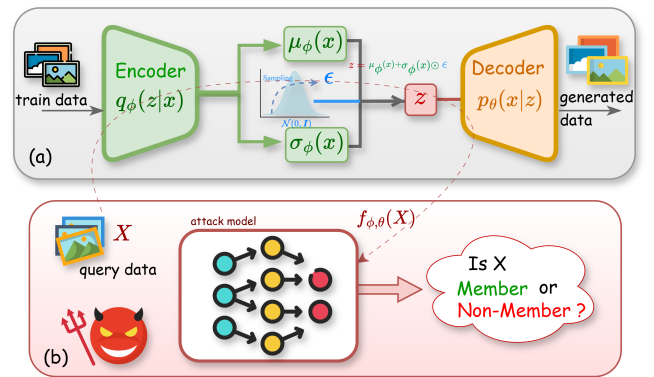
train data

Encoder
$q_\phi(z|x)$

$\mu_\phi(x)$

$z = \mu_\phi(x) + \sigma_\phi(x) \odot \epsilon$

Sampling

$\epsilon$

$\mathcal{N}(0, I)$

$\sigma_\phi(x)$

$z$

Decoder
$p_\theta(x|z)$

generated data

(a)

$X$

query data

attack model

$f_{\phi,\theta}(X)$

Is X
Member or
Non-Member ?

(b)